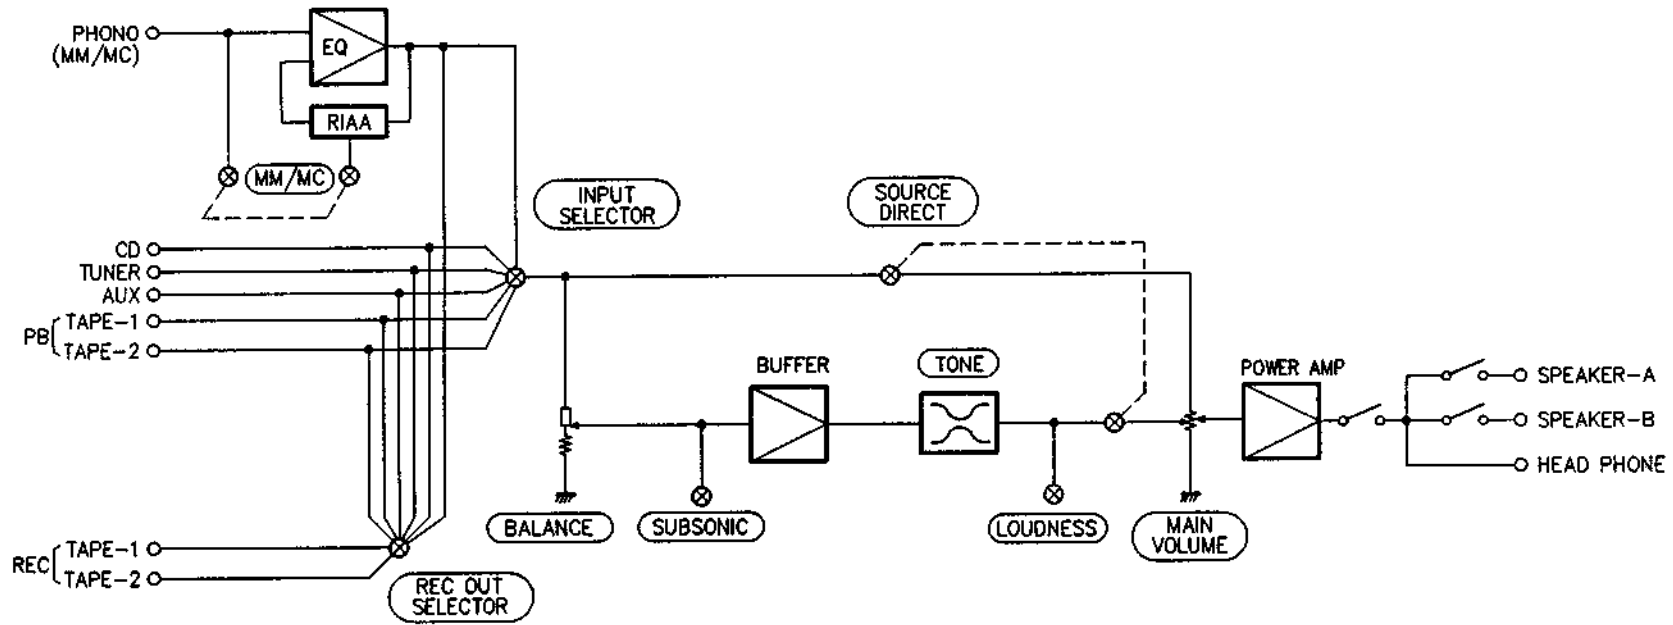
PHONO
(MM/MC)

EQ

RIAA

MM/MC

INPUT SELECTOR

SOURCE DIRECT

CD
TUNER
AUX
PB TAPE-1
TAPE-2

BUFFER

TONE

POWER AMP

SPEAKER-A
SPEAKER-B
HEAD PHONE

BALANCE

SUBSONIC

LOUDNESS

MAIN VOLUME

REC TAPE-1
TAPE-2

REC OUT SELECTOR